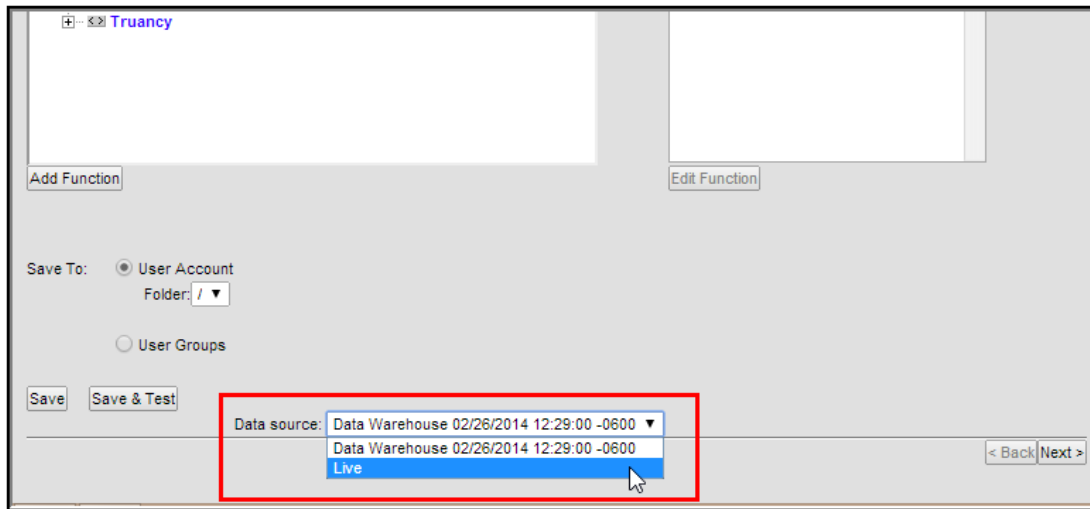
Truancy

Add Function

Edit Function

Save To: User Account

Folder: /

User Groups

Save Save & Test

Data source: Data Warehouse 02/26/2014 12:29:00 -0600

Data Warehouse 02/26/2014 12:29:00 -0600

Live

< Back Next >